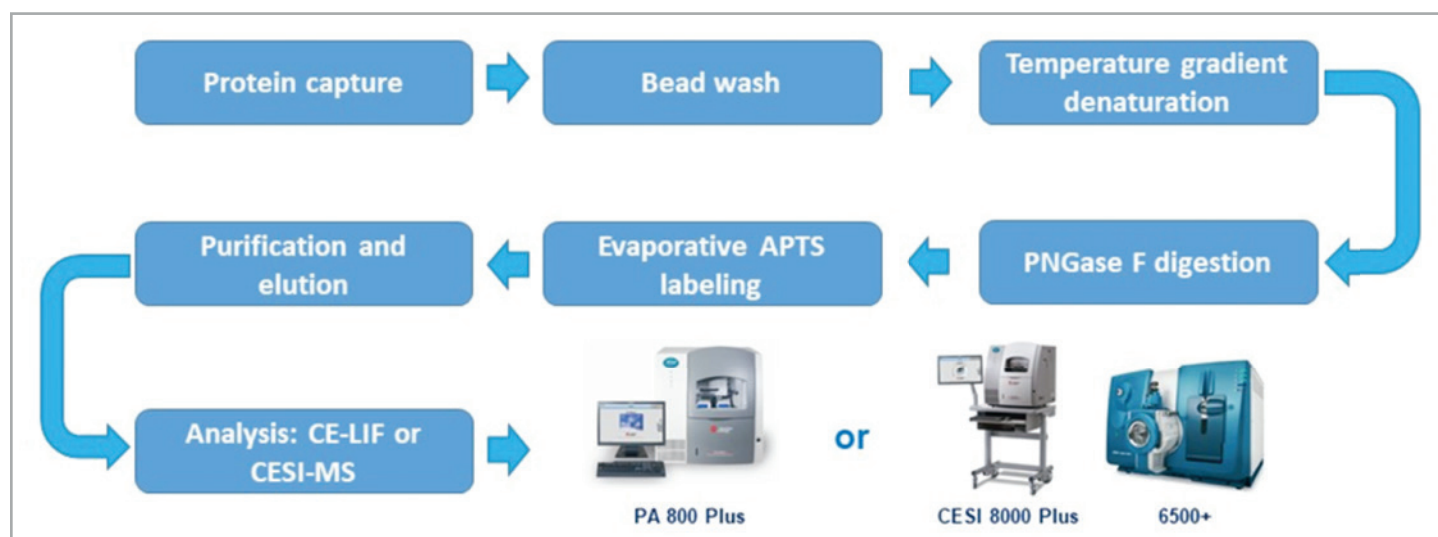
Protein capture

Bead wash

Temperature gradient denaturation

PNGase F digestion

Evaporative APTS labeling

Purification and elution

Analysis: CE-LIF or CESI-MS

or

PA 800 Plus

CESI 8000 Plus

6500+